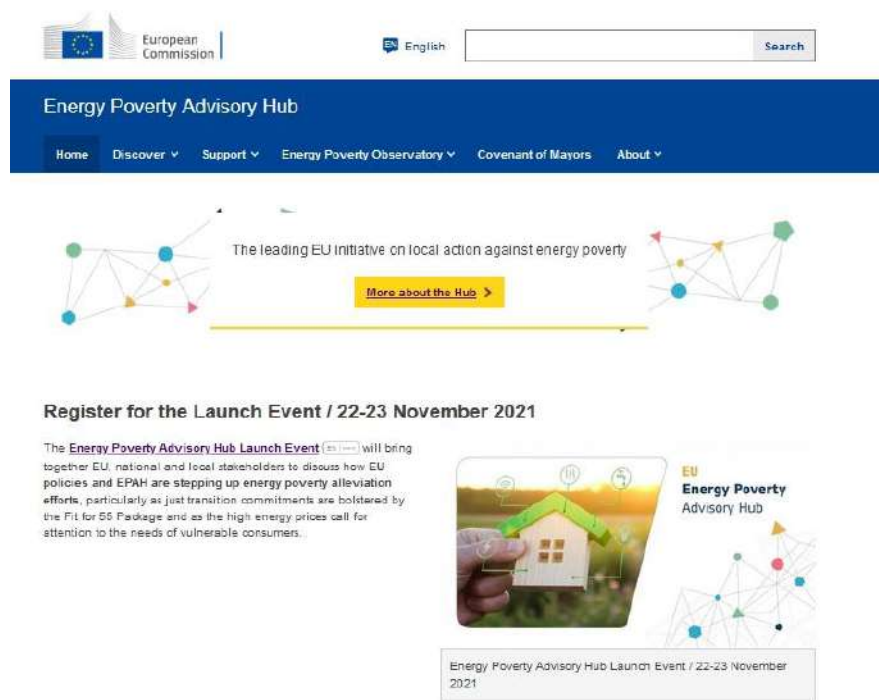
European Commission

EN English

Search

Energy Poverty Advisory Hub

Home Discover ˅ Support ˅ Energy Poverty Observatory ˅ Covenant of Mayors About ˅

The leading EU initiative on local action against energy poverty

More about the Hub >

Register for the Launch Event / 22-23 November 2021

The Energy Poverty Advisory Hub Launch Event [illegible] will bring together EU, national and local stakeholders to discuss how EU policies and EPAH are stepping up energy poverty alleviation efforts, particularly as just transition commitments are bolstered by the Fit for 55 Package and as the high energy prices call for attention to the needs of vulnerable consumers.

EU Energy Poverty Advisory Hub

Energy Poverty Advisory Hub Launch Event / 22-23 November 2021